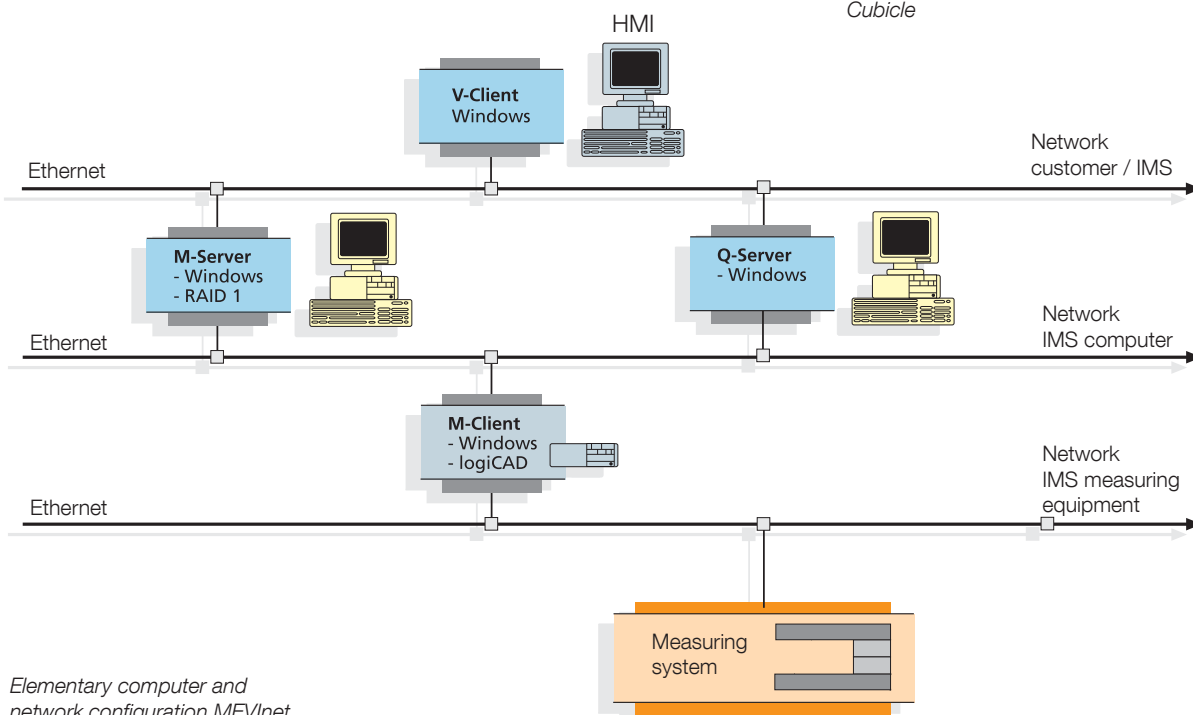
HMI

Cubicle

V-Client
Windows

Ethernet

Network
customer / IMS

M-Server
- Windows
- RAID 1

Q-Server
- Windows

Network
IMS computer

Ethernet

M-Client
- Windows
- logiCAD

Network
IMS measuring
equipment

Ethernet

Measuring
system

Elementary computer and
network configuration MEVInet